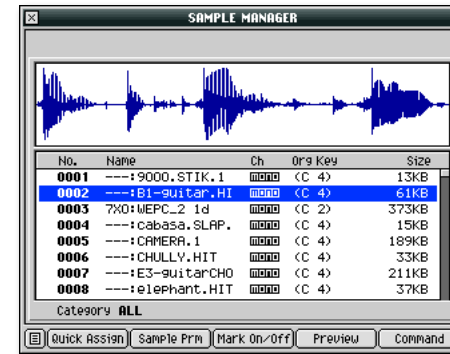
SAMPLE MANAGER

| No. | Name | Ch | Org Key | Size |
|---|---|---|---|---|
| 0001 | ---:9000.STIK.1 | mono | (C 4) | 13KB |
| 0002 | ---:B1-guitar.HI | mono | (C 4) | 61KB |
| 0003 | 7XO:WEPC_2 1d | mono | (C 2) | 373KB |
| 0004 | ---:cabasa.SLAP. | mono | (C 4) | 15KB |
| 0005 | ---:CAMERA.1 | mono | (C 4) | 189KB |
| 0006 | ---:CHULLY.HIT | mono | (C 4) | 33KB |
| 0007 | ---:E3-guitarCHO | mono | (C 4) | 211KB |
| 0008 | ---:elephant.HIT | mono | (C 4) | 37KB |

Category ALL

Quick Assign | Sample Prm | Mark On/Off | Preview | Command